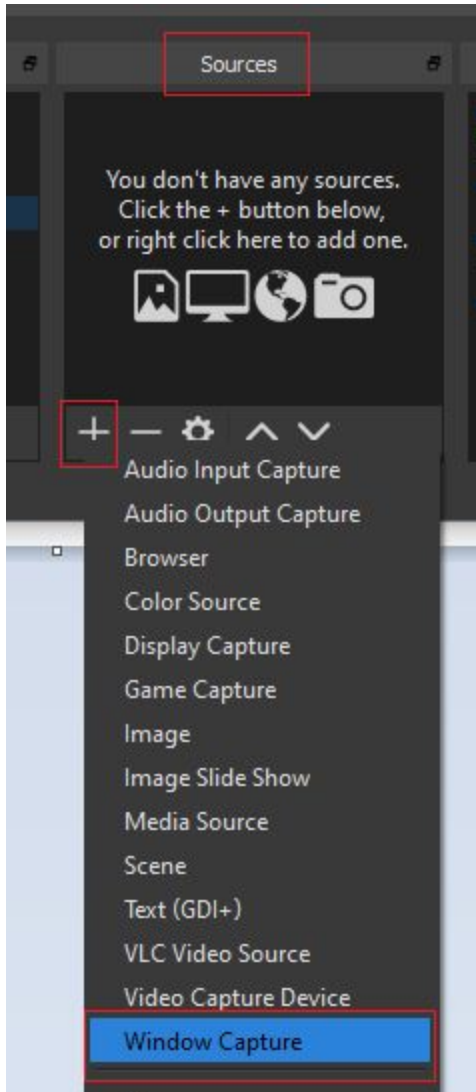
Sources

You don't have any sources.
Click the + button below,
or right click here to add one.

+ — ⚙ ^ v

Audio Input Capture
Audio Output Capture
Browser
Color Source
Display Capture
Game Capture
Image
Image Slide Show
Media Source
Scene
Text (GDI+)
VLC Video Source
Video Capture Device
Window Capture